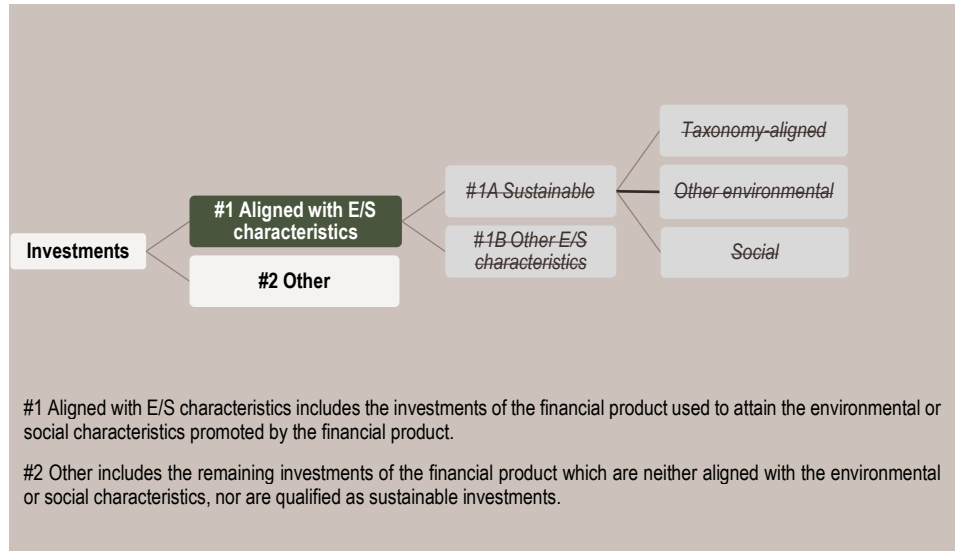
Taxonomy-aligned

#1A Sustainable

Other environmental

#1 Aligned with E/S characteristics

Investments

#1B Other E/S characteristics

Social

#2 Other

#1 Aligned with E/S characteristics includes the investments of the financial product used to attain the environmental or social characteristics promoted by the financial product.

#2 Other includes the remaining investments of the financial product which are neither aligned with the environmental or social characteristics, nor are qualified as sustainable investments.